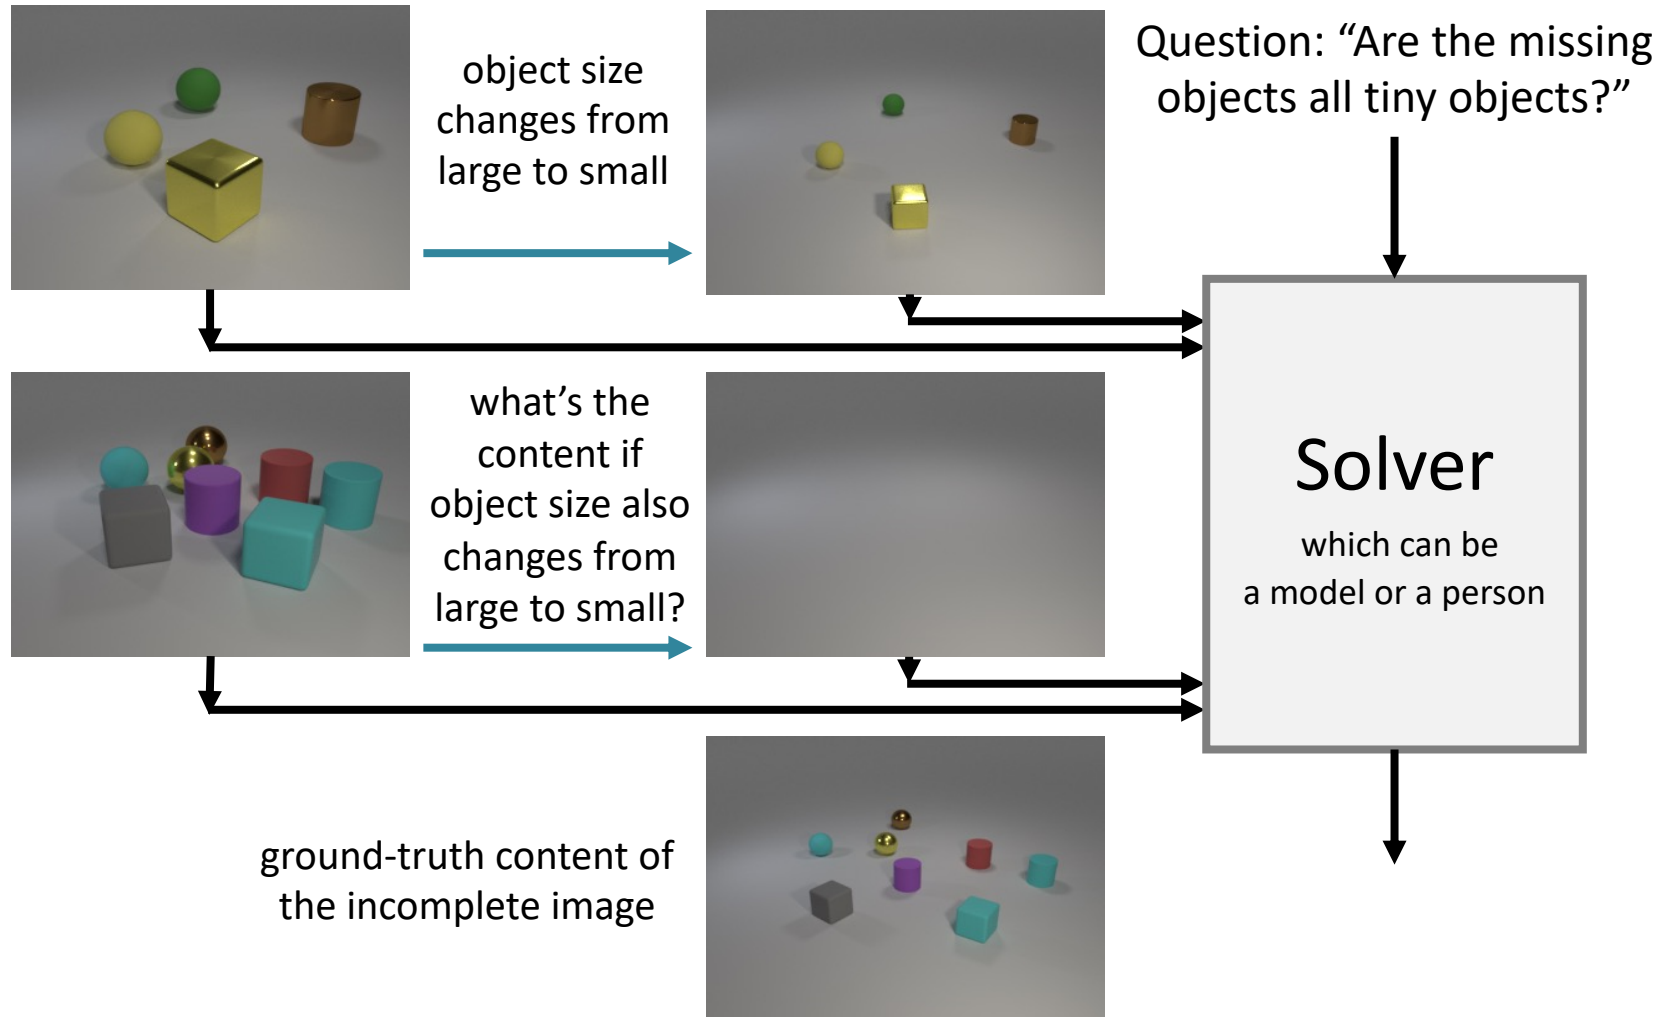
object size changes from large to small

Question: “Are the missing objects all tiny objects?”

what’s the content if object size also changes from large to small?

Solver

which can be a model or a person

ground-truth content of the incomplete image